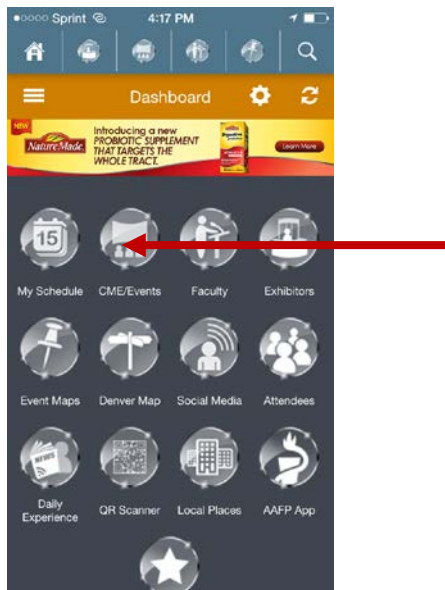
●○○○○ Sprint 4:17 PM

Dashboard

NEW
Nature Made
Introducing a new PROBIOTIC SUPPLEMENT THAT TARGETS THE WHOLE TRACT.
Learn More

15
My Schedule
CME/Events
Faculty
Exhibitors
Event Maps
Denver Map
Social Media
Attendees
NEWS
Daily Experience
QR Scanner
Local Places
AAFP App